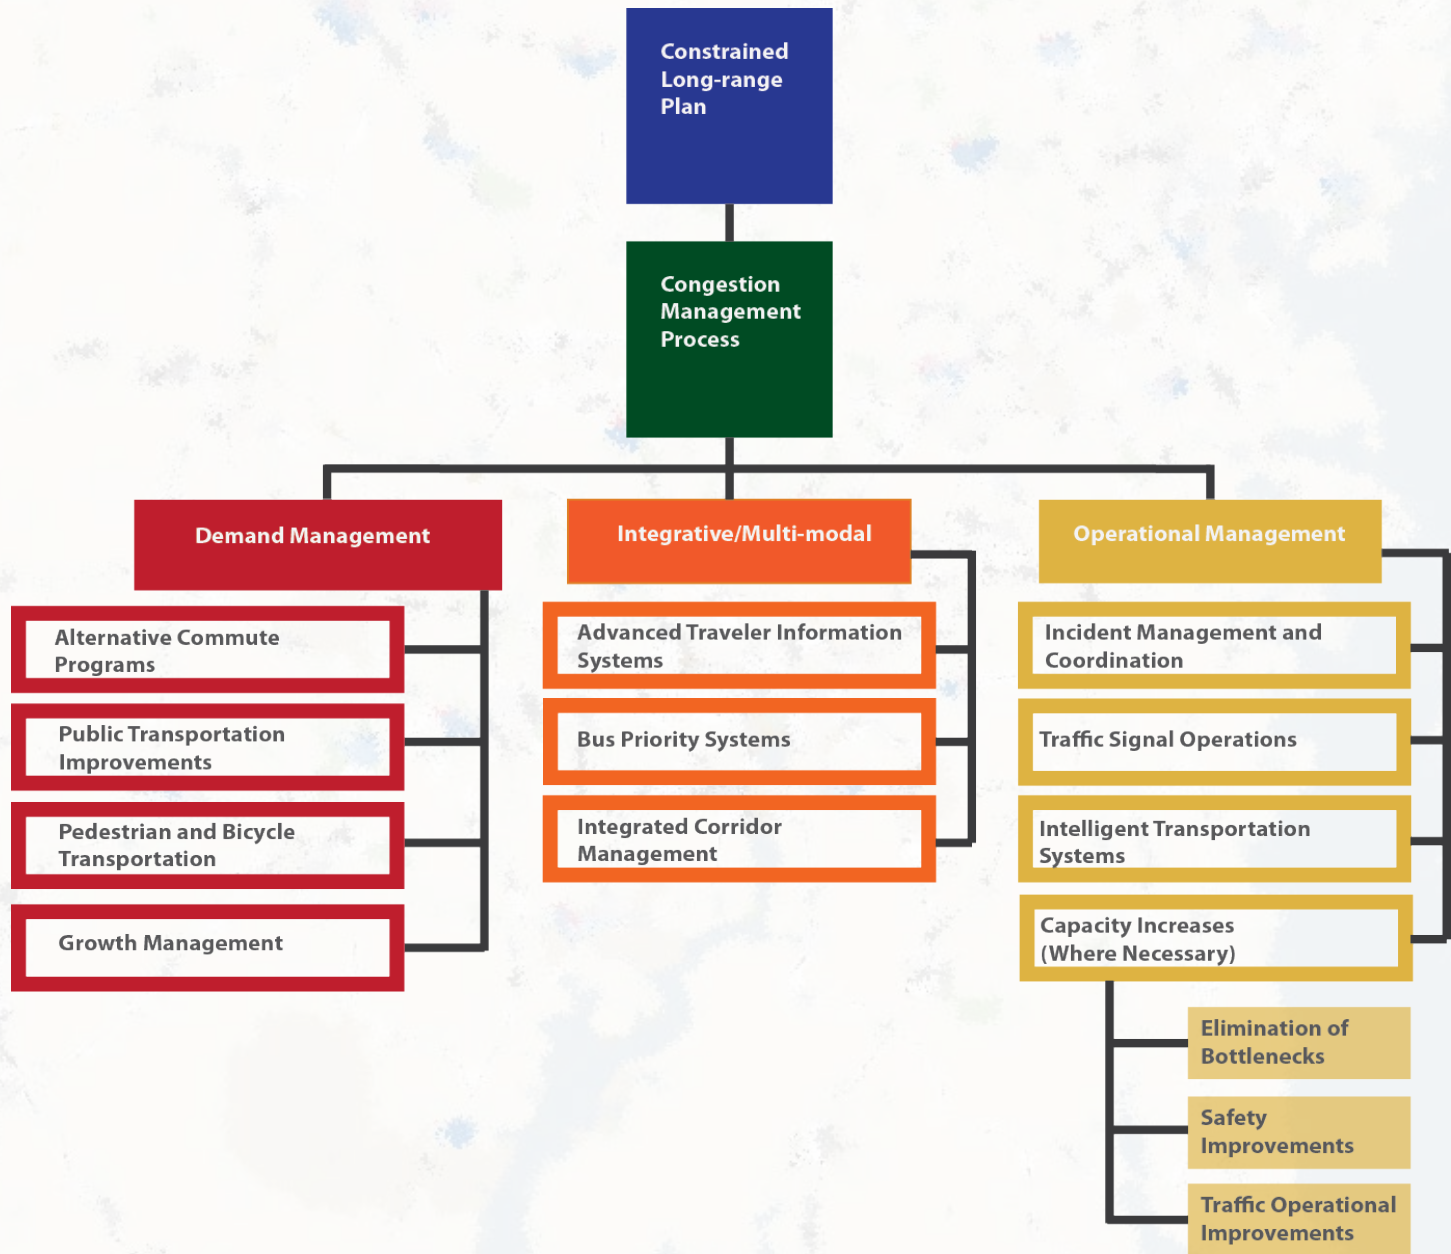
Constrained Long-range Plan

Congestion Management Process

Demand Management

Alternative Commute Programs

Public Transportation Improvements

Pedestrian and Bicycle Transportation

Growth Management

Integrative/Multi-modal

Advanced Traveler Information Systems

Bus Priority Systems

Integrated Corridor Management

Operational Management

Incident Management and Coordination

Traffic Signal Operations

Intelligent Transportation Systems

Capacity Increases (Where Necessary)

Elimination of Bottlenecks

Safety Improvements

Traffic Operational Improvements